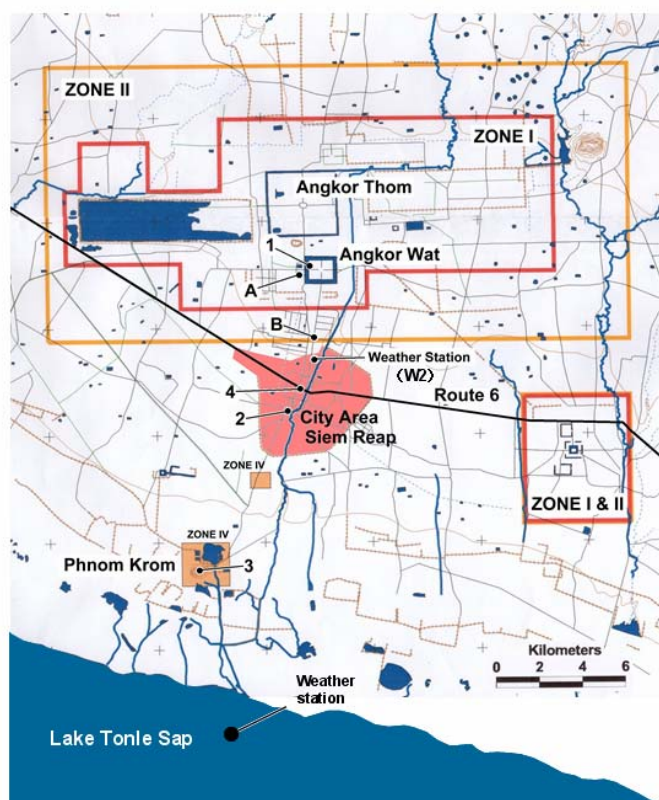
ZONE II

ZONE I

Angkor Thom

1

Angkor Wat

A

B

Weather Station (W2)

4

Route 6

2

City Area Siem Reap

ZONE IV

ZONE I & II

ZONE IV

Phnom Krom

3

Kilometers
0 2 4 6

Weather station

Lake Tonle Sap